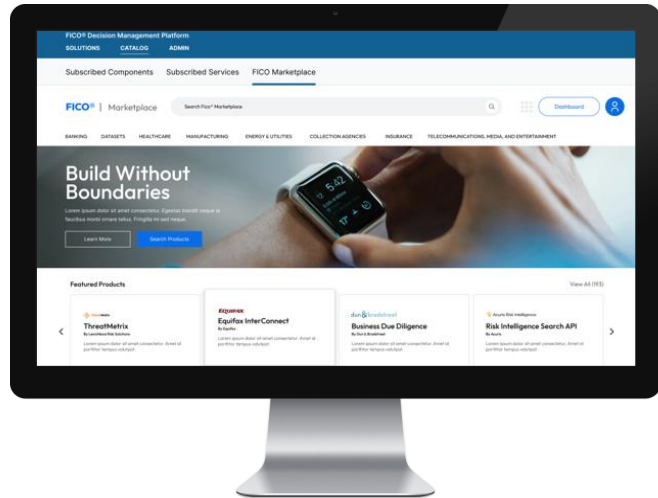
FICO® Decision Management Platform
SOLUTIONS CATALOG ADMIN

Subscribed Components Subscribed Services FICO Marketplace

FICO® | Marketplace
Search Fico® Marketplace
Dashboard

BANKING DATASETS HEALTHCARE MANUFACTURING ENERGY & UTILITIES COLLECTION AGENCIES INSURANCE TELECOMMUNICATIONS, MEDIA, AND ENTERTAINMENT

Build Without Boundaries
Lorem ipsum dolor sit amet consectetur. Egestas blandit neque is faucibus morbi ornare tellus. Fringilla mi sed neque.
Learn More Search Products

5:42

Featured Products
View All (193)

ThreatMetrix
By LexisNexis Risk Solutions
Lorem ipsum dolor sit amet consectetur. Amet at porttitor tempus volutpat.

EQUIFAX
Equifax InterConnect
By Equifax
Lorem ipsum dolor sit amet consectetur. Amet at porttitor tempus volutpat.

dun & bradstreet
Business Due Diligence
By Dun & Bradstreet
Lorem ipsum dolor sit amet consectetur. Amet at porttitor tempus volutpat.

Acuris Risk Intelligence
Risk Intelligence Search API
By Acuris
Lorem ipsum dolor sit amet consectetur. Amet at porttitor tempus volutpat.